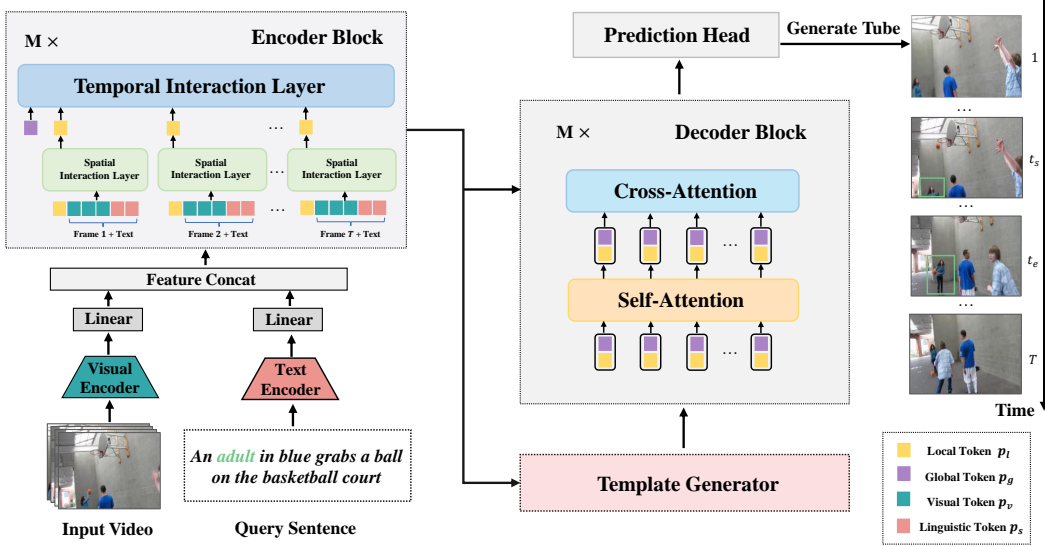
M ×

Encoder Block

Temporal Interaction Layer

Spatial Interaction Layer

Spatial Interaction Layer

Spatial Interaction Layer

…

…

…

Frame 1 + Text

Frame 2 + Text

Frame $T$ + Text

Feature Concat

Linear

Linear

Visual Encoder

Text Encoder

An adult in blue grabs a ball on the basketball court

Input Video

Query Sentence

Prediction Head

Generate Tube

M ×

Decoder Block

Cross-Attention

…

Self-Attention

…

Template Generator

1

…

$t_s$

…

$t_e$

…

$T$

Time

Local Token $p_l$

Global Token $p_g$

Visual Token $p_v$

Linguistic Token $p_s$